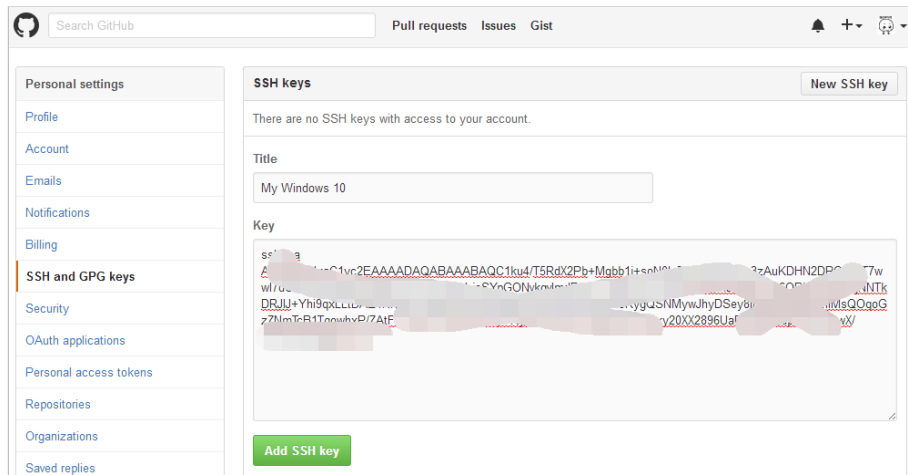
Search GitHub

Pull requests Issues Gist

Personal settings

Profile

Account

Emails

Notifications

Billing

SSH and GPG keys

Security

OAuth applications

Personal access tokens

Repositories

Organizations

Saved replies

SSH keys

New SSH key

There are no SSH keys with access to your account.

Title

My Windows 10

Key

ss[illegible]a
A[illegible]c1yc2EAAAADAQABAAABAQC1ku4/T5RdX2Pb+Mgbb1i+soN0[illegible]3zAuKDHN2DPG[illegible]F7w
wl7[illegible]SYnGONvkgvl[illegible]NTk
DRJIJ+Yhi9qxLL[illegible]XygQSNMywJhyDSey6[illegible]lMsQOgoG
zZNmTcB1TgowhxP/ZAt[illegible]y20XX2896Ua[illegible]X/
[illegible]

Add SSH key